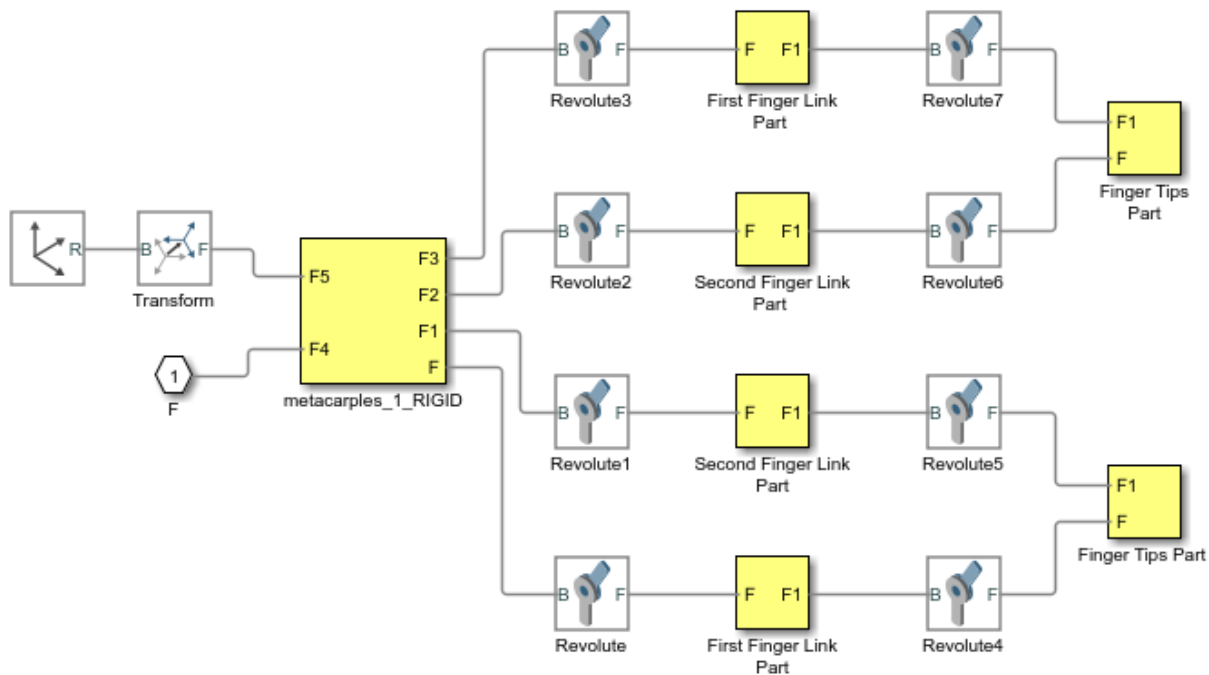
R

B F
Transform

F5
F4
F3
F2
F1
F
metacarples_1_RIGID

1
F

B F
Revolute3

F F1
First Finger Link Part

B F
Revolute7

F1
F
Finger Tips Part

B F
Revolute2

F F1
Second Finger Link Part

B F
Revolute6

B F
Revolute1

F F1
Second Finger Link Part

B F
Revolute5

F1
F
Finger Tips Part

B F
Revolute

F F1
First Finger Link Part

B F
Revolute4